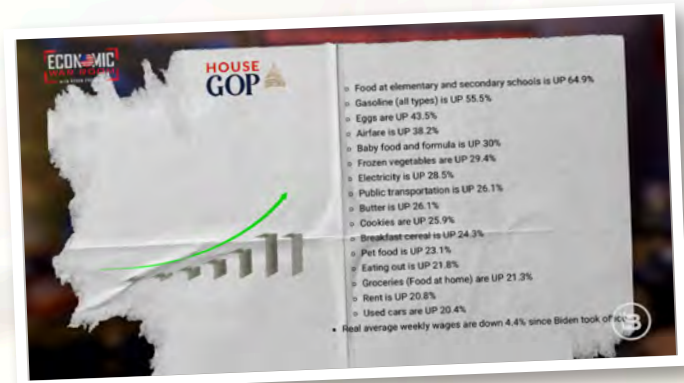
ECONOMIC WAR ROOM

HOUSE GOP

Food at elementary and secondary schools is UP 64.9%
Gasoline (all types) is UP 55.5%
Eggs are UP 43.5%
Airfare is UP 38.2%
Baby food and formula is UP 30%
Frozen vegetables are UP 29.4%
Electricity is UP 28.5%
Public transportation is UP 26.1%
Butter is UP 26.1%
Cookies are UP 25.9%
Breakfast cereal is UP 24.3%
Pet food is UP 23.1%
Eating out is UP 21.8%
Groceries (Food at home) are UP 21.3%
Rent is UP 20.8%
Used cars are UP 20.4%

Real average weekly wages are down 4.4% since Biden took of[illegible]